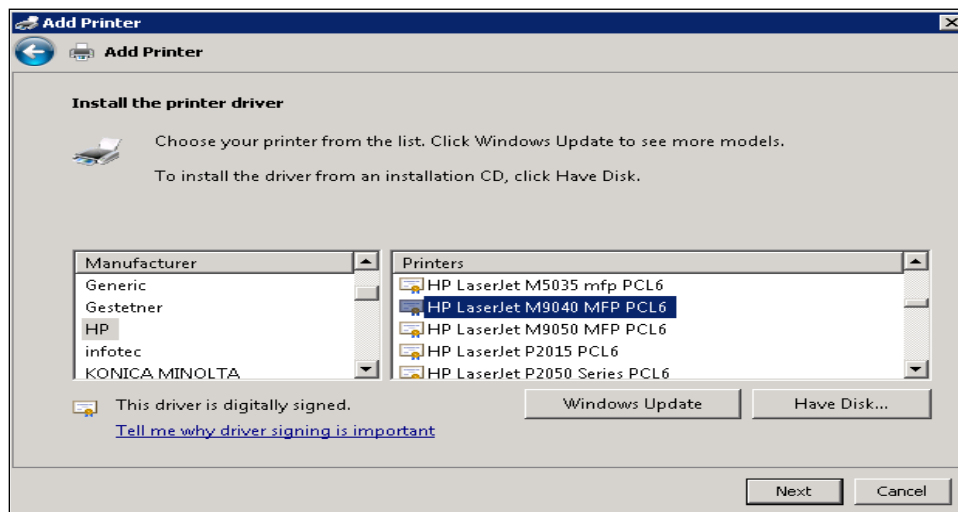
Add Printer

Add Printer

Install the printer driver

Choose your printer from the list. Click Windows Update to see more models.

To install the driver from an installation CD, click Have Disk.

| Manufacturer |
|---|
| Generic |
| Gestetner |
| HP |
| infotec |
| KONICA MINOLTA |

| Printers |
|---|
| HP LaserJet M5035 mfp PCL6 |
| HP LaserJet M9040 MFP PCL6 |
| HP LaserJet M9050 MFP PCL6 |
| HP LaserJet P2015 PCL6 |
| HP LaserJet P2050 Series PCL6 |

This driver is digitally signed.

Tell me why driver signing is important

Windows Update

Have Disk...

Next

Cancel